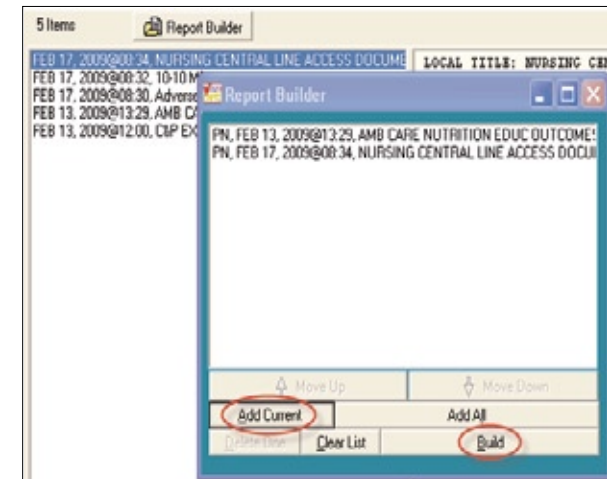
5 Items

Report Builder

FEB 17, 2009@08:34, NURSING CENTRAL LINE ACCESS DOCUME
FEB 17, 2009@08:32, 10-10 M
FEB 17, 2009@08:30, Adverse
FEB 13, 2009@13:29, AMB C
FEB 13, 2009@12:00, C&P EX

LOCAL TITLE: NURSING CE

Report Builder

PN, FEB 13, 2009@13:29, AMB CARE NUTRITION EDUC OUTCOMES
PN, FEB 17, 2009@08:34, NURSING CENTRAL LINE ACCESS DOCU

Move Up
Move Down
Add Current
Add All
Delete Line
Clear List
Build